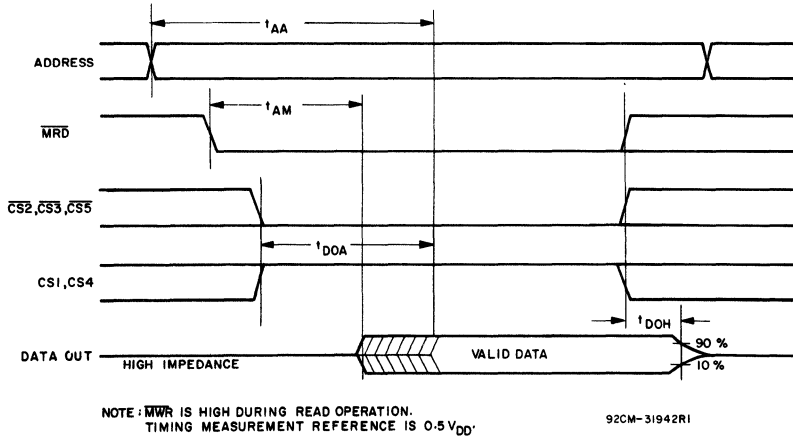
$t_{AA}$

ADDRESS

$t_{AM}$

$\overline{MRD}$

$\overline{CS2}$,$\overline{CS3}$,$\overline{CS5}$

$t_{DOA}$

CS1,CS4

$t_{DOH}$

90 %

DATA OUT HIGH IMPEDANCE

VALID DATA

10 %

NOTE: $\overline{MWR}$ IS HIGH DURING READ OPERATION. TIMING MEASUREMENT REFERENCE IS 0.5 $V_{DD}$.

92CM-31942R1